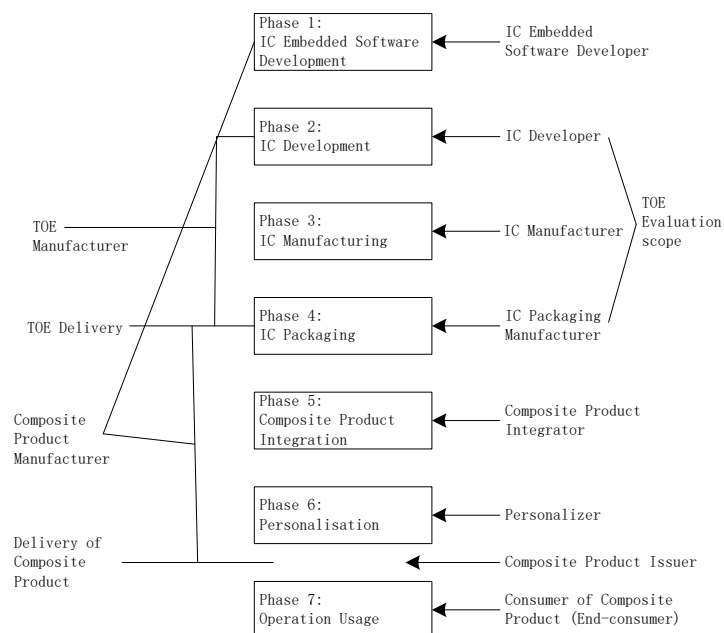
Phase 1:
IC Embedded Software Development

IC Embedded Software Developer

Phase 2:
IC Development

IC Developer

TOE Manufacturer

Phase 3:
IC Manufacturing

IC Manufacturer

TOE Evaluation scope

TOE Delivery

Phase 4:
IC Packaging

IC Packaging Manufacturer

Composite Product Manufacturer

Phase 5:
Composite Product Integration

Composite Product Integrator

Phase 6:
Personalisation

Personalizer

Delivery of Composite Product

Composite Product Issuer

Phase 7:
Operation Usage

Consumer of Composite Product (End-consumer)